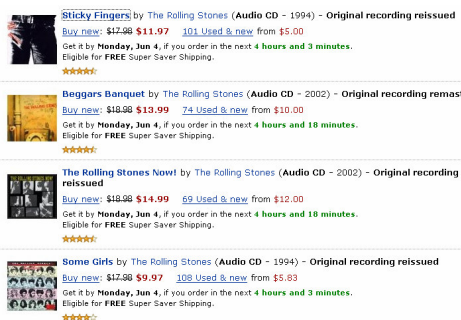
Sticky Fingers by The Rolling Stones (Audio CD - 1994) - Original recording reissued
Buy new: $17.98 $11.97 101 Used & new from $5.00
Get it by Monday, Jun 4, if you order in the next 4 hours and 3 minutes.
Eligible for FREE Super Saver Shipping.

Beggars Banquet by The Rolling Stones (Audio CD - 2002) - Original recording remast
Buy new: $18.98 $13.99 74 Used & new from $10.00
Get it by Monday, Jun 4, if you order in the next 4 hours and 18 minutes.
Eligible for FREE Super Saver Shipping.

The Rolling Stones Now! by The Rolling Stones (Audio CD - 2002) - Original recording reissued
Buy new: $18.98 $14.99 69 Used & new from $12.00
Get it by Monday, Jun 4, if you order in the next 4 hours and 18 minutes.
Eligible for FREE Super Saver Shipping.

Some Girls by The Rolling Stones (Audio CD - 1994) - Original recording reissued
Buy new: $17.98 $9.97 108 Used & new from $5.83
Get it by Monday, Jun 4, if you order in the next 4 hours and 3 minutes.
Eligible for FREE Super Saver Shipping.